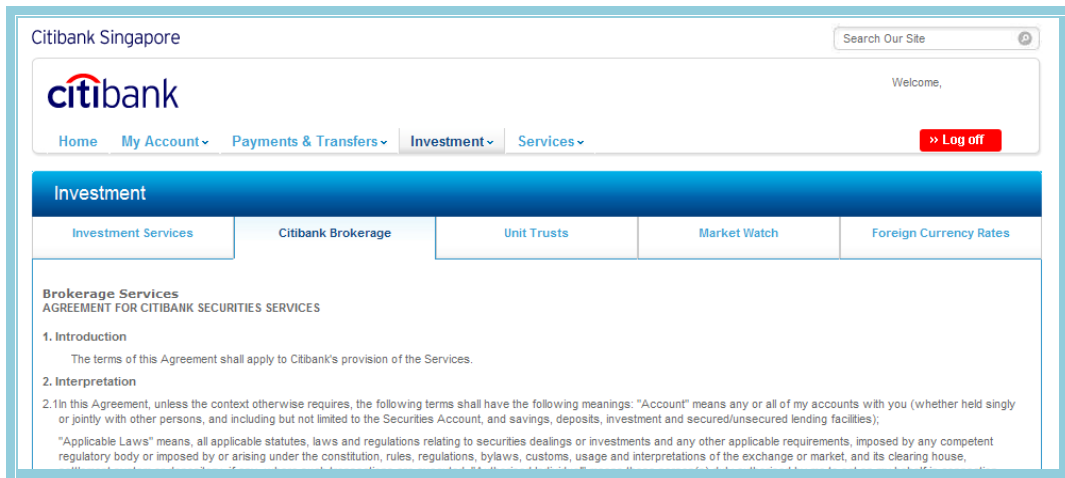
Citibank Singapore

Search Our Site

citibank

Welcome,

Home My Account Payments & Transfers Investment Services

» Log off

Investment

Investment Services | Citibank Brokerage | Unit Trusts | Market Watch | Foreign Currency Rates

Brokerage Services
AGREEMENT FOR CITIBANK SECURITIES SERVICES

1. Introduction

The terms of this Agreement shall apply to Citibank's provision of the Services.

2. Interpretation

2.1In this Agreement, unless the context otherwise requires, the following terms shall have the following meanings: "Account" means any or all of my accounts with you (whether held singly or jointly with other persons, and including but not limited to the Securities Account, and savings, deposits, investment and secured/unsecured lending facilities);

"Applicable Laws" means, all applicable statutes, laws and regulations relating to securities dealings or investments and any other applicable requirements, imposed by any competent regulatory body or imposed by or arising under the constitution, rules, regulations, bylaws, customs, usage and interpretations of the exchange or market, and its clearing house, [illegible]